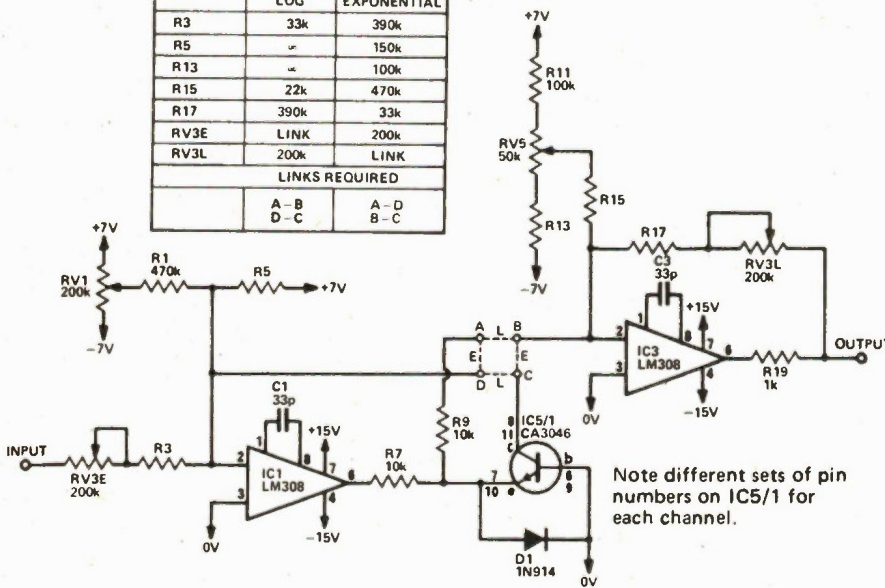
|  | LOG | EXPONENTIAL |
|---|---|---|
| R3 | 33k | 390k |
| R5 | ∞ | 150k |
| R13 | ∞ | 100k |
| R15 | 22k | 470k |
| R17 | 390k | 33k |
| RV3E | LINK | 200k |
| RV3L | 200k | LINK |
| LINKS REQUIRED | | |
|  | A – B D – C | A – D B – C |

+7V
R11 100k
RV5 50k
R15
R13
-7V
R17
RV3L 200k
C3 33p
+15V
+7V
RV1 200k
R1 470k
R5
+7V
-7V
A L B
E E
D L C
IC3 LM308
OUTPUT
R19 1k
0V
-15V
C1 33p
+15V
R9 10k
IC5/1 CA3046
INPUT
RV3E 200k
R3
IC1 LM308
R7 10k
0V
-15V
D1 1N914
0V
1 8 2 7 6 3 4
1 8 2 6 3 4
8 11 c 7 10 e b 9 6

Note different sets of pin numbers on IC5/1 for each channel.